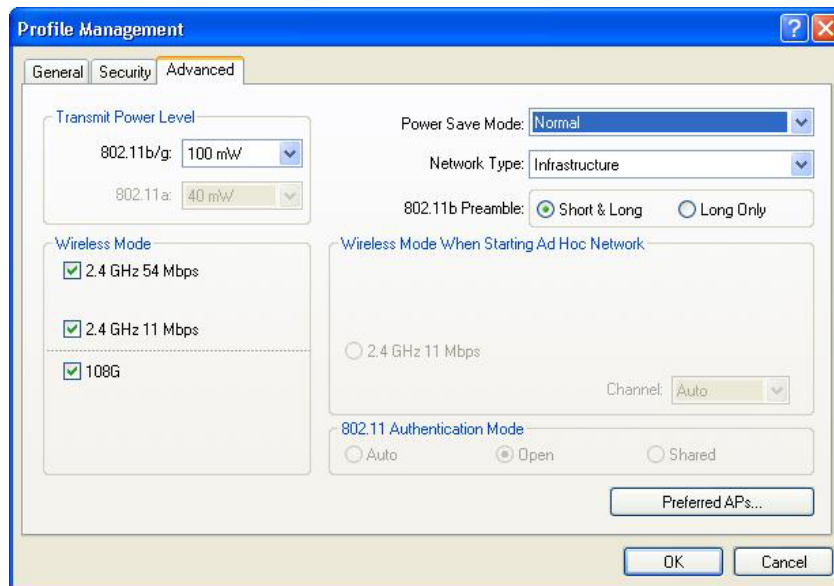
Profile Management

General Security Advanced

Transmit Power Level
802.11b/g: 100 mW
802.11a: 40 mW

Power Save Mode: Normal
Network Type: Infrastructure
802.11b Preamble: Short & Long Long Only

Wireless Mode
2.4 GHz 54 Mbps
2.4 GHz 11 Mbps
108G

Wireless Mode When Starting Ad Hoc Network
2.4 GHz 11 Mbps
Channel: Auto

802.11 Authentication Mode
Auto Open Shared

Preferred APs...

OK Cancel